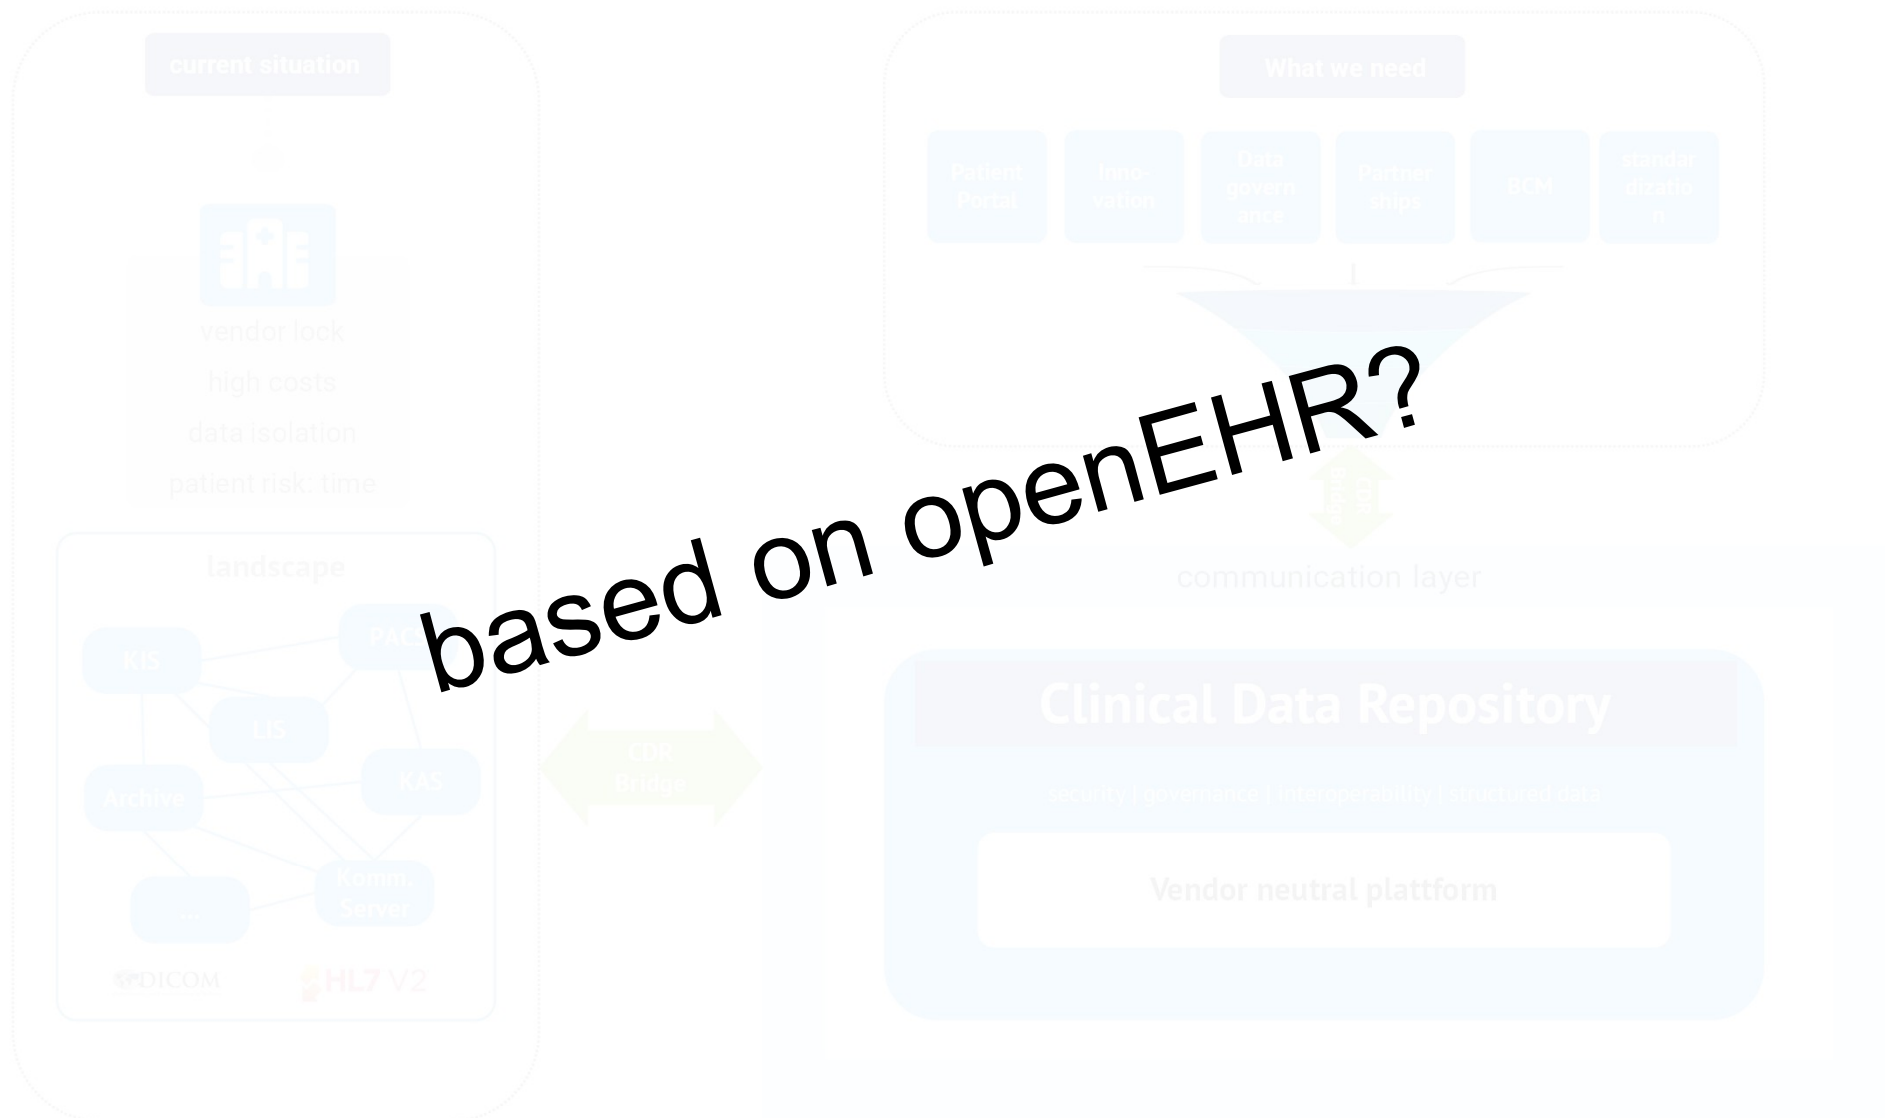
current situation

vendor lock

high costs

data isolation

patient risk; time

landscape

KIS

PACS

LIS

KAS

Archive

...

Komm. Server

DICOM

HL7 V2

CDR Bridge

What we need

Patient Portal

Innovation

Data governance

Partnerships

BCM

standardization

based on openEHR?

communication layer

Clinical Data Repository

security | governance | interoperability | structured data

Vendor neutral plattform